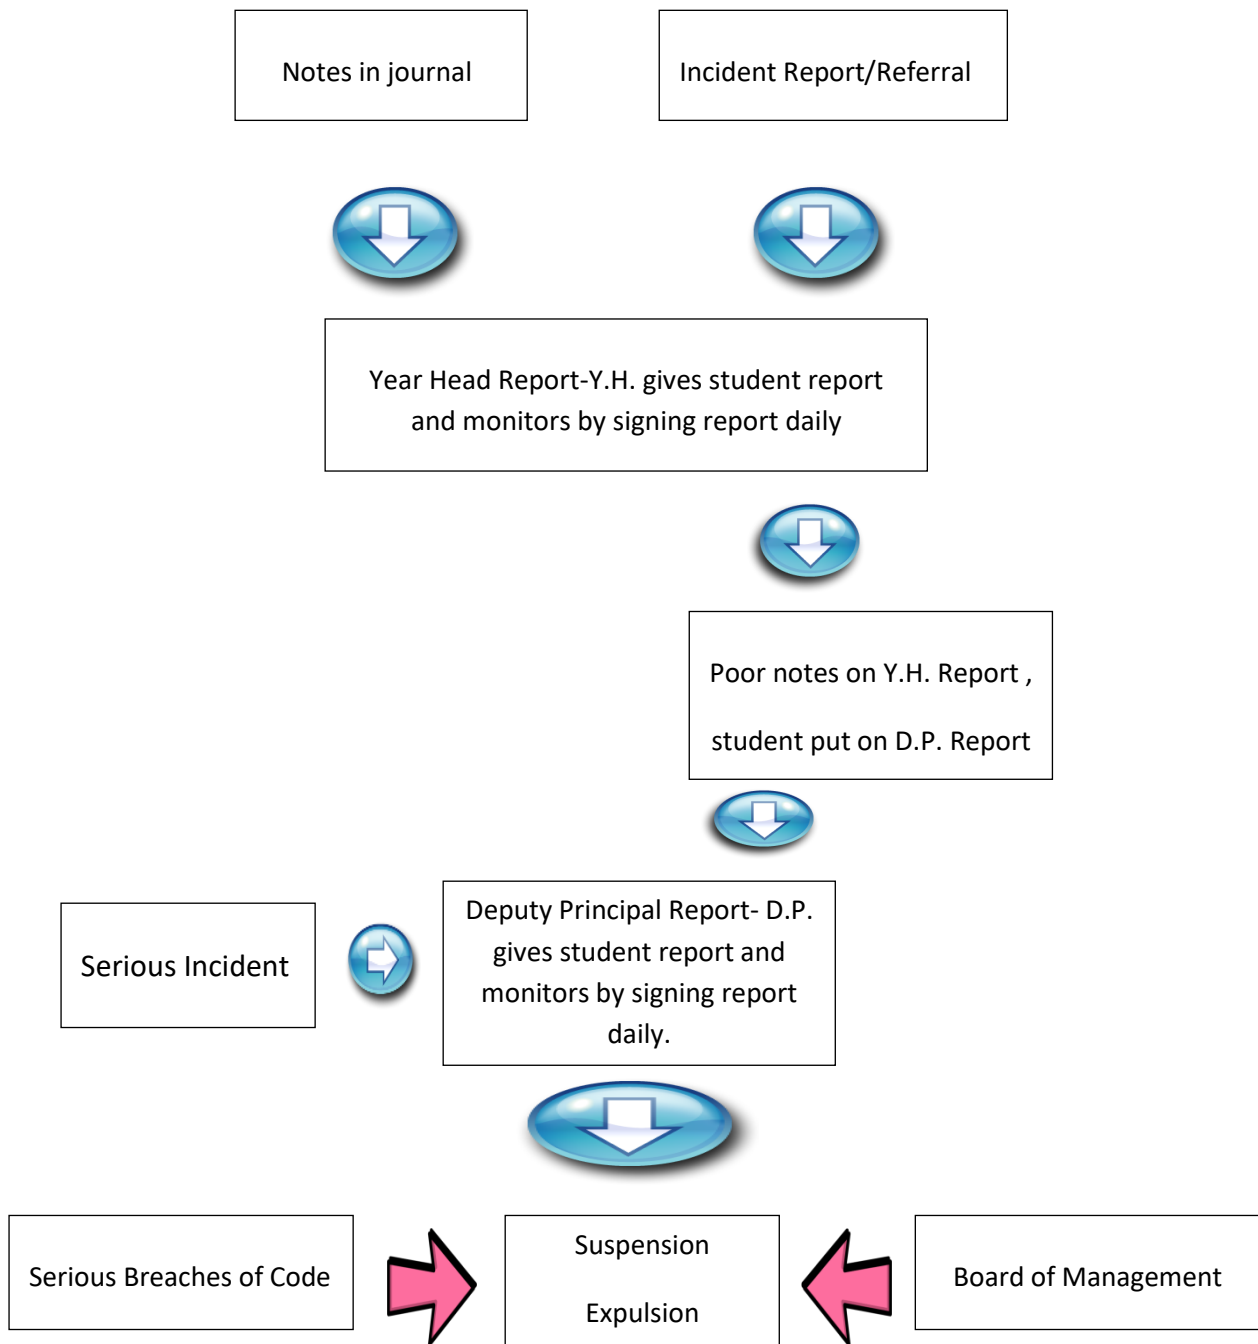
Notes in journal

Incident Report/Referral

Year Head Report-Y.H. gives student report and monitors by signing report daily

Poor notes on Y.H. Report ,

student put on D.P. Report

Serious Incident

Deputy Principal Report- D.P. gives student report and monitors by signing report daily.

Serious Breaches of Code

Suspension

Expulsion

Board of Management